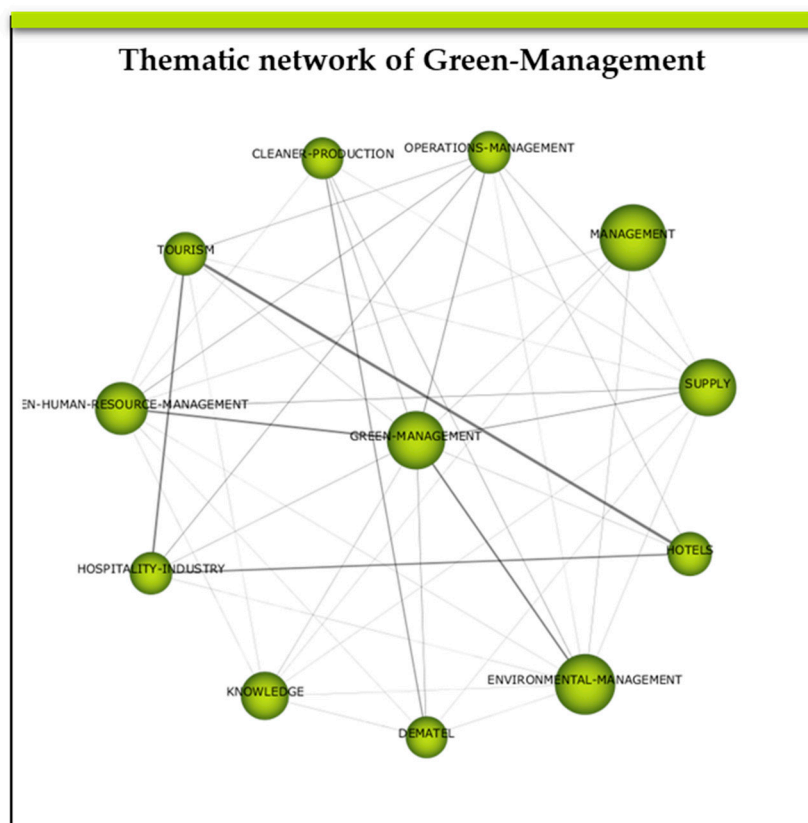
Thematic network of Green-Management

CLEANER-PRODUCTION

OPERATIONS-MANAGEMENT

TOURISM

MANAGEMENT

SUPPLY

EN-HUMAN-RESOURCE-MANAGEMENT

GREEN-MANAGEMENT

HOTELS

HOSPITALITY-INDUSTRY

ENVIRONMENTAL-MANAGEMENT

KNOWLEDGE

DEMATEL